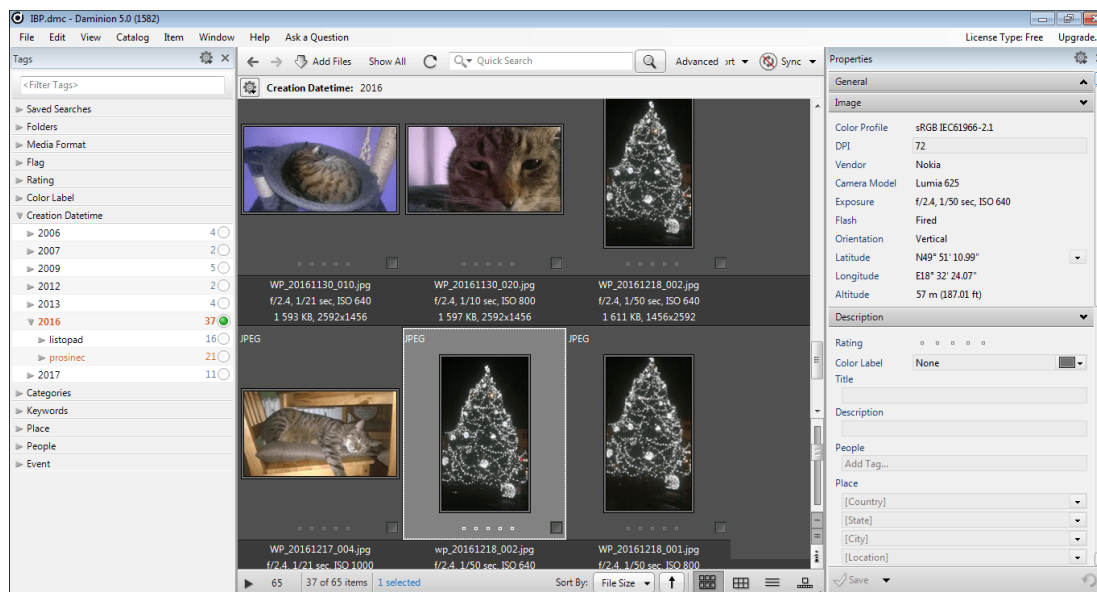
IBP.dmc - Daminion 5.0 (1582)

File Edit View Catalog Item Window Help Ask a Question

License Type: Free Upgrade.

Tags

<Filter Tags>

Saved Searches
Folders
Media Format
Flag
Rating
Color Label
Creation Datetime
2006 4
2007 2
2009 5
2012 2
2013 4
2016 37
listopad 16
prosinec 21
2017 11
Categories
Keywords
Place
People
Event

Add Files Show All Quick Search Advanced Sync

Creation Datetime: 2016

WP_20161130_010.jpg
f/2.4, 1/21 sec, ISO 640
1 593 KB, 2592x1456

WP_20161130_020.jpg
f/2.4, 1/10 sec, ISO 800
1 597 KB, 2592x1456

WP_20161218_002.jpg
f/2.4, 1/50 sec, ISO 640
1 611 KB, 1456x2592

JPEG
JPEG
JPEG

WP_20161217_004.jpg
f/2.4, 1/21 sec, ISO 1000

wp_20161218_002.jpg
f/2.4, 1/50 sec, ISO 640

WP_20161218_001.jpg
f/2.4, 1/50 sec, ISO 800

65 37 of 65 items 1 selected Sort By: File Size

Properties

General

Image

| Color Profile | sRGB IEC61966-2.1 |
|---|---|
| DPI | 72 |
| Vendor | Nokia |
| Camera Model | Lumia 625 |
| Exposure | f/2.4, 1/50 sec, ISO 640 |
| Flash | Fired |
| Orientation | Vertical |
| Latitude | N49° 51' 10.99" |
| Longitude | E18° 32' 24.07" |
| Altitude | 57 m (187.01 ft) |

Description

Rating
Color Label None
Title
Description
People
Add Tag...
Place
[Country]
[State]
[City]
[Location]

Save